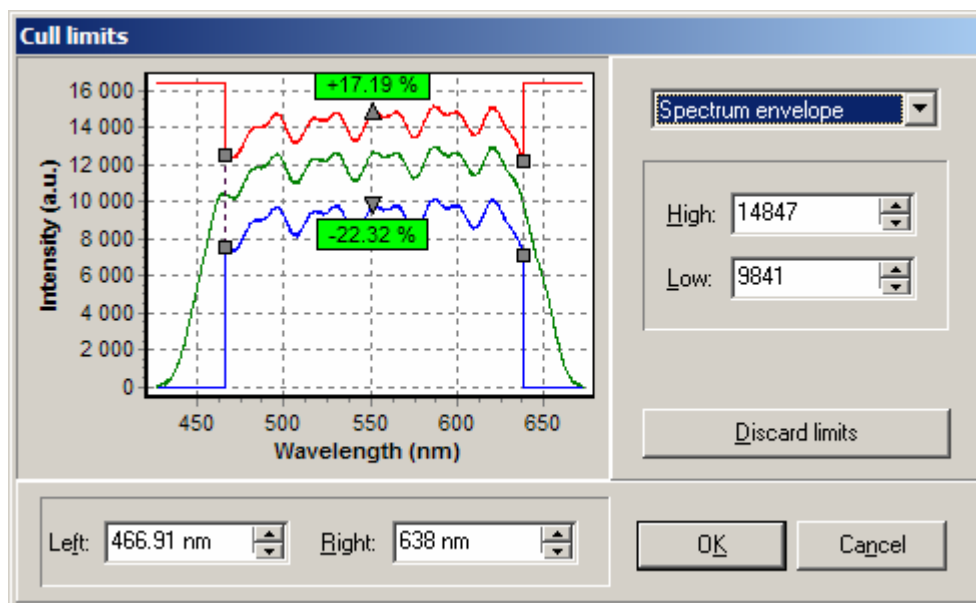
Cull limits

16 000
14 000
12 000
10 000
8 000
6 000
4 000
2 000
0

Intensity (a.u.)

+17.19 %

-22.32 %

450 500 550 600 650

Wavelength (nm)

Spectrum envelope

High: 14847

Low: 9841

Discard limits

Left: 466.91 nm

Right: 638 nm

OK

Cancel